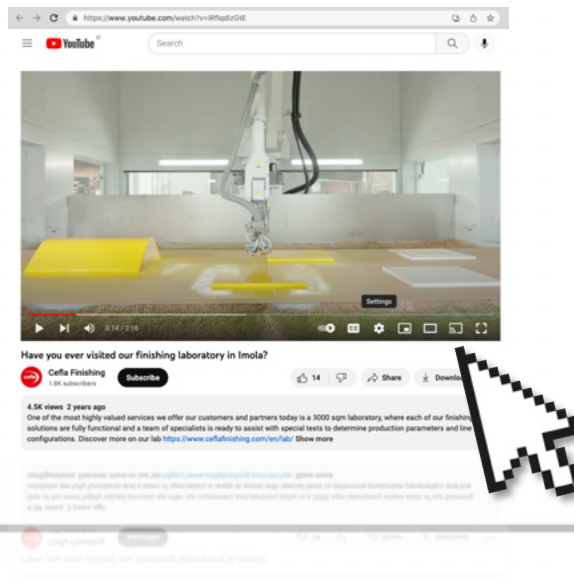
https://www.youtube.com/watch?v=lRfIqdizGtE

YouTube IT

Search

Settings

0:14 / 2:16

Have you ever visited our finishing laboratory in Imola?

Cefla Finishing
1.8K subscribers

Subscribe

14

Share

Downlo

4.5K views 2 years ago
One of the most highly valued services we offer our customers and partners today is a 3000 sqm laboratory, where each of our finishing solutions are fully functional and a team of specialists is ready to assist with special tests to determine production parameters and line configurations. Discover more on our lab https://www.ceflafinishing.com/en/lab/ Show more